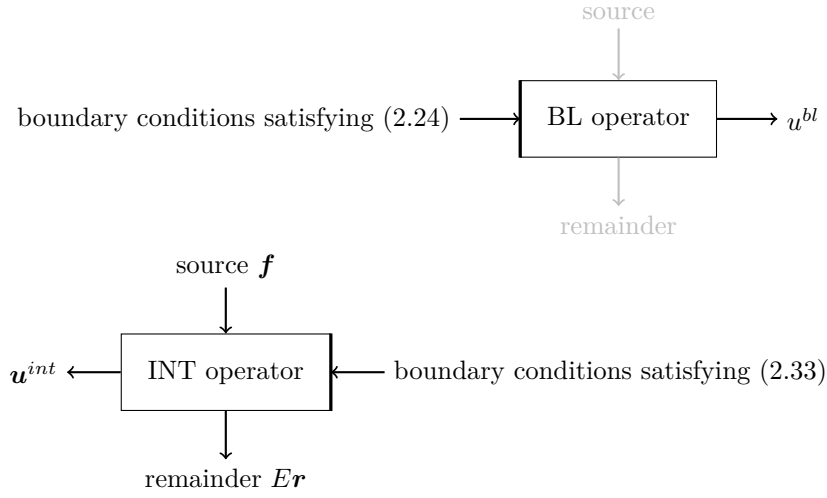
source

boundary conditions satisfying (2.24)

BL operator

$u^{bl}$

remainder

source $\boldsymbol{f}$

$\boldsymbol{u}^{int}$

INT operator

boundary conditions satisfying (2.33)

remainder $E\boldsymbol{r}$